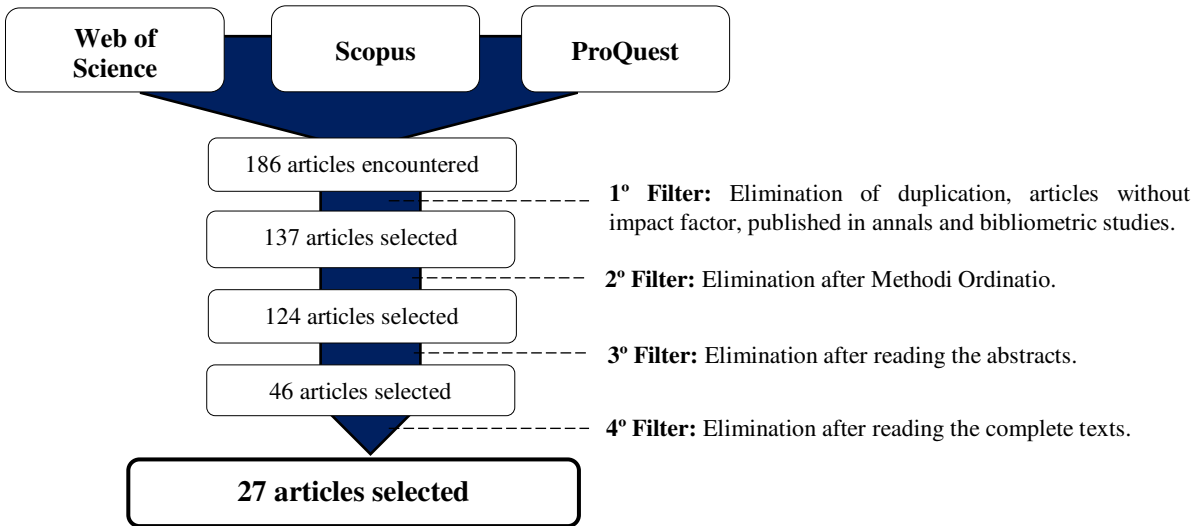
Web of Science

Scopus

ProQuest

186 articles encountered

1º Filter: Elimination of duplication, articles without impact factor, published in annals and bibliometric studies.

137 articles selected

2º Filter: Elimination after Methodi Ordinatio.

124 articles selected

3º Filter: Elimination after reading the abstracts.

46 articles selected

4º Filter: Elimination after reading the complete texts.

27 articles selected